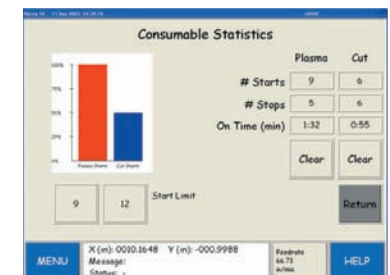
Consumable Statistics

Plasma Cut

100%
75%
50%
25%
0%
Plasma Starts Cut Starts

| | Plasma | Cut |
|---|---|---|
| # Starts | 9 | 6 |
| # Stops | 5 | 6 |
| On Time (min) | 1:32 | 0:55 |

Clear Clear

9 12 Start Limit

Return

MENU X (in): 0010.1648 Y (in): -000.9988 Message: Status: - Feedrate 66.73 in/min HELP